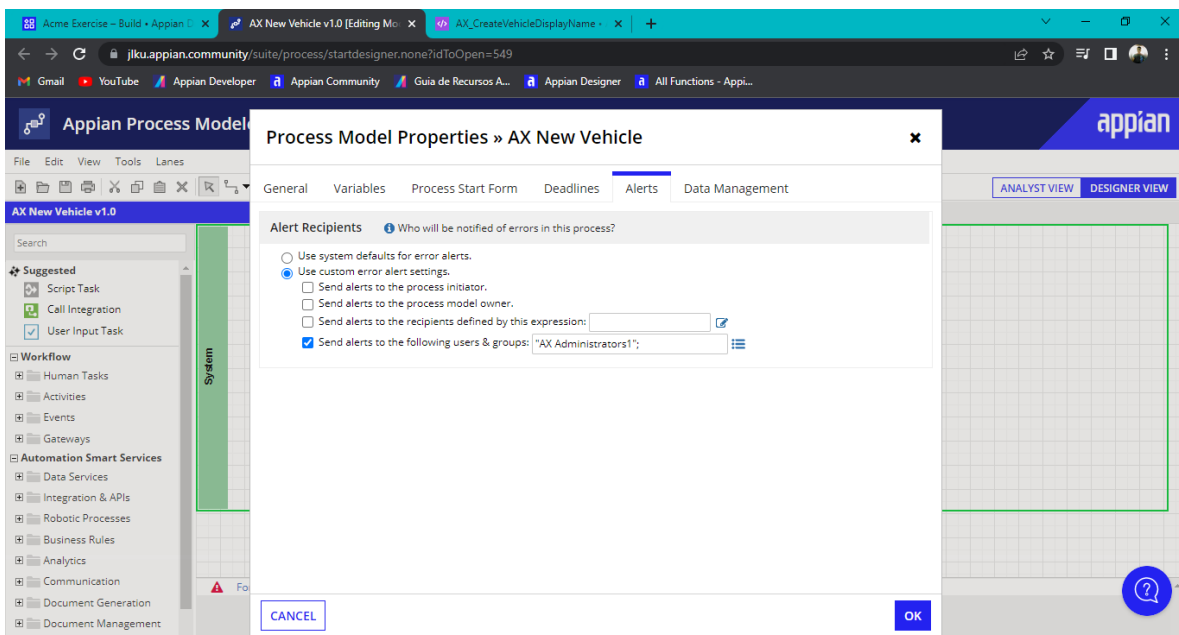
Acme Exercise – Build • Appian D ×
AX New Vehicle v1.0 [Editing Mo ×
AX_CreateVehicleDisplayName - ×
+

jlku.appian.community/suite/process/startdesigner.none?idToOpen=549

Gmail YouTube Appian Developer Appian Community Guia de Recursos A... Appian Designer All Functions - Appi...

Appian Process Model
appian

File Edit View Tools Lanes

ANALYST VIEW DESIGNER VIEW

AX New Vehicle v1.0

Search

Suggested
Script Task
Call Integration
User Input Task

Workflow
Human Tasks
Activities
Events
Gateways

Automation Smart Services
Data Services
Integration & APIs
Robotic Processes
Business Rules
Analytics
Communication
Document Generation
Document Management

System

Fo

Process Model Properties » AX New Vehicle ×

General Variables Process Start Form Deadlines Alerts Data Management

Alert Recipients  Who will be notified of errors in this process?

Use system defaults for error alerts.
Use custom error alert settings.
Send alerts to the process initiator.
Send alerts to the process model owner.
Send alerts to the recipients defined by this expression:
Send alerts to the following users & groups: "AX Administrators1";

CANCEL
OK